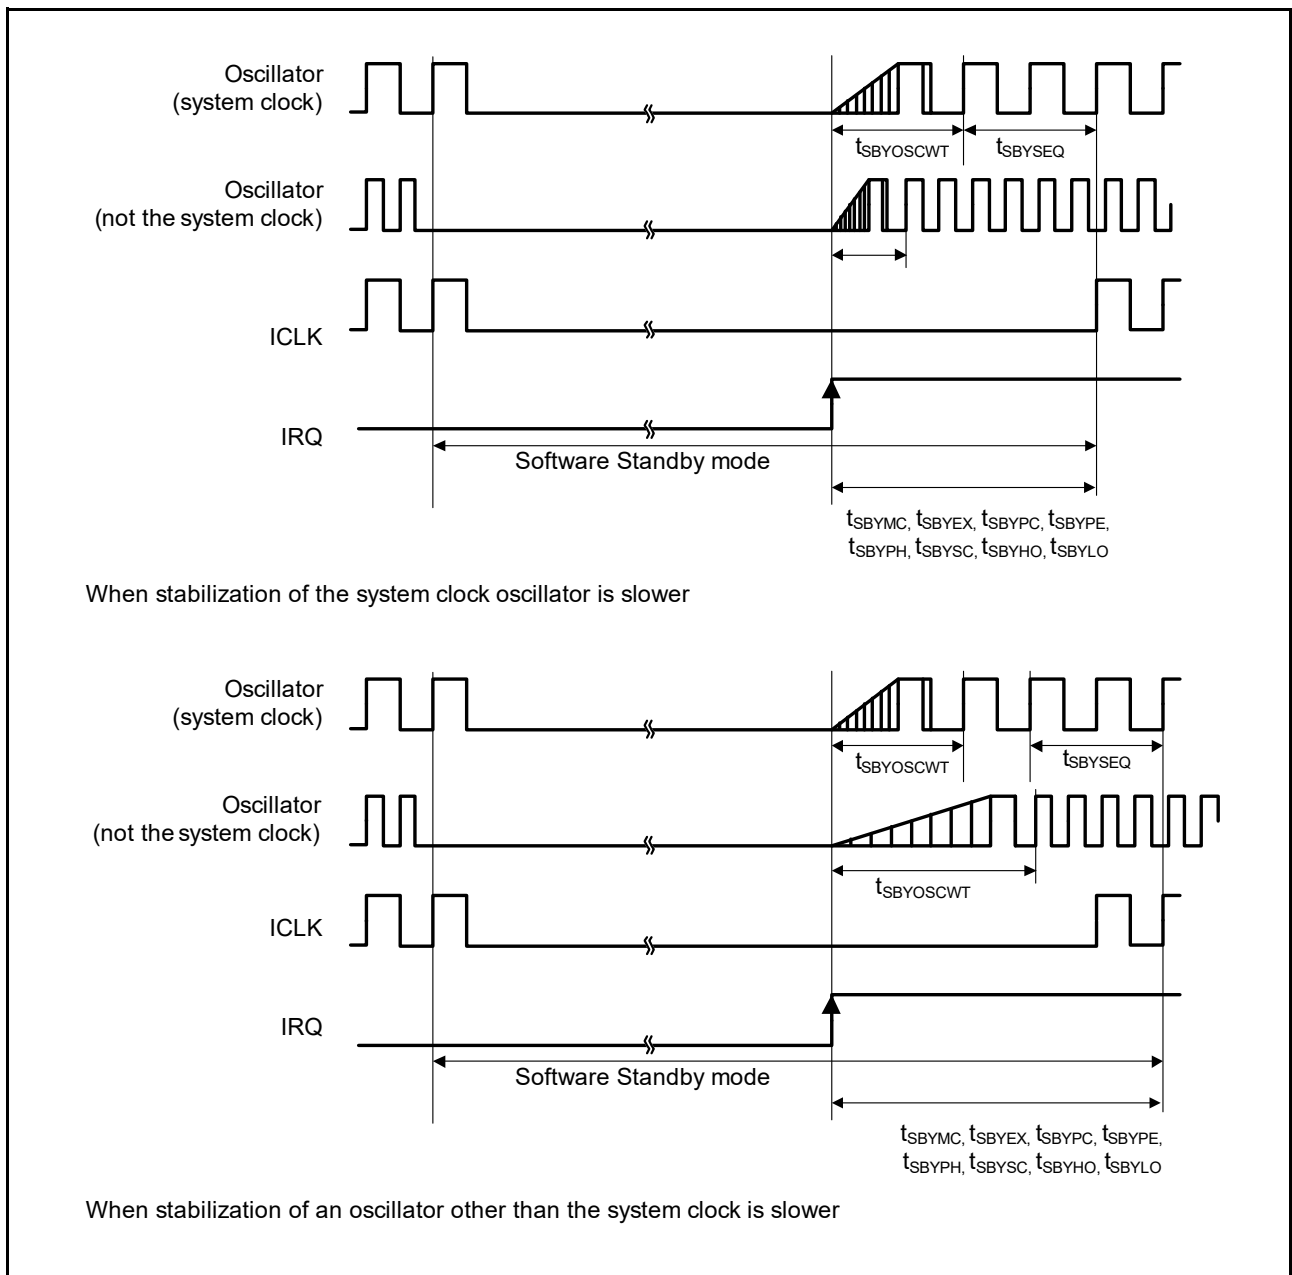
Oscillator (system clock)

$t_{SBYOSCWT}$ $t_{SBYSEQ}$

Oscillator (not the system clock)

ICLK

IRQ

Software Standby mode

$t_{SBYMC}$, $t_{SBYEX}$, $t_{SBYPC}$, $t_{SBYPE}$, $t_{SBYPH}$, $t_{SBYSC}$, $t_{SBYHO}$, $t_{SBYLO}$

When stabilization of the system clock oscillator is slower

Oscillator (system clock)

$t_{SBYOSCWT}$ $t_{SBYSEQ}$

Oscillator (not the system clock)

$t_{SBYOSCWT}$

ICLK

IRQ

Software Standby mode

$t_{SBYMC}$, $t_{SBYEX}$, $t_{SBYPC}$, $t_{SBYPE}$, $t_{SBYPH}$, $t_{SBYSC}$, $t_{SBYHO}$, $t_{SBYLO}$

When stabilization of an oscillator other than the system clock is slower